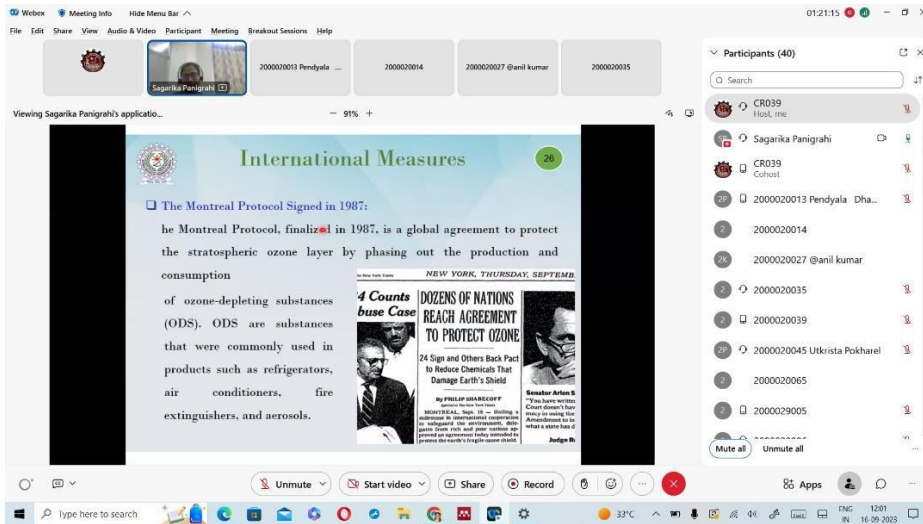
Webex Meeting Info Hide Menu Bar

01:21:15

File Edit Share View Audio & Video Participant Meeting Breakout Sessions Help

Sagarika Panigrahi

2000020013 Pendyala ...

2000020014

2000020027 @anil kumar

2000020035

Viewing Sagarika Panigrahi's applicatio...

91%

International Measures

26

❑ The Montreal Protocol Signed in 1987:

he Montreal Protocol, finalized in 1987, is a global agreement to protect the stratospheric ozone layer by phasing out the production and consumption

of ozone-depleting substances (ODS). ODS are substances that were commonly used in products such as refrigerators, air conditioners, fire extinguishers, and aerosols.

The New York Times

NEW YORK, THURSDAY, SEPTEMB

4 Counts buse Case

DOZENS OF NATIONS REACH AGREEMENT TO PROTECT OZONE

24 Sign and Others Back Pact to Reduce Chemicals That Damage Earth's Shield

By PHILIP SHABECOFF

MONTREAL, Sept. 16 — Hailing a milestone in international cooperation to safeguard the environment, delegates from rich and poor nations approved an agreement today intended to protect the earth's fragile ozone shield.

Senator Arlen S

"You have writte Court doesn't hav may's in using the Amendment to in what a state has d

Judge R

Participants (40)

Search

CR039
Host, me

Sagarika Panigrahi

CR039
Cohost

2000020013 Pendyala Dha...

2000020014

2000020027 @anil kumar

2000020035

2000020039

2000020045 Utkrista Pokharel

2000020065

2000029005

Mute all

Unmute all

Unmute

Start video

Share

Record

Apps

Type here to search

33°C

ENG IN

12:01
16-09-2023